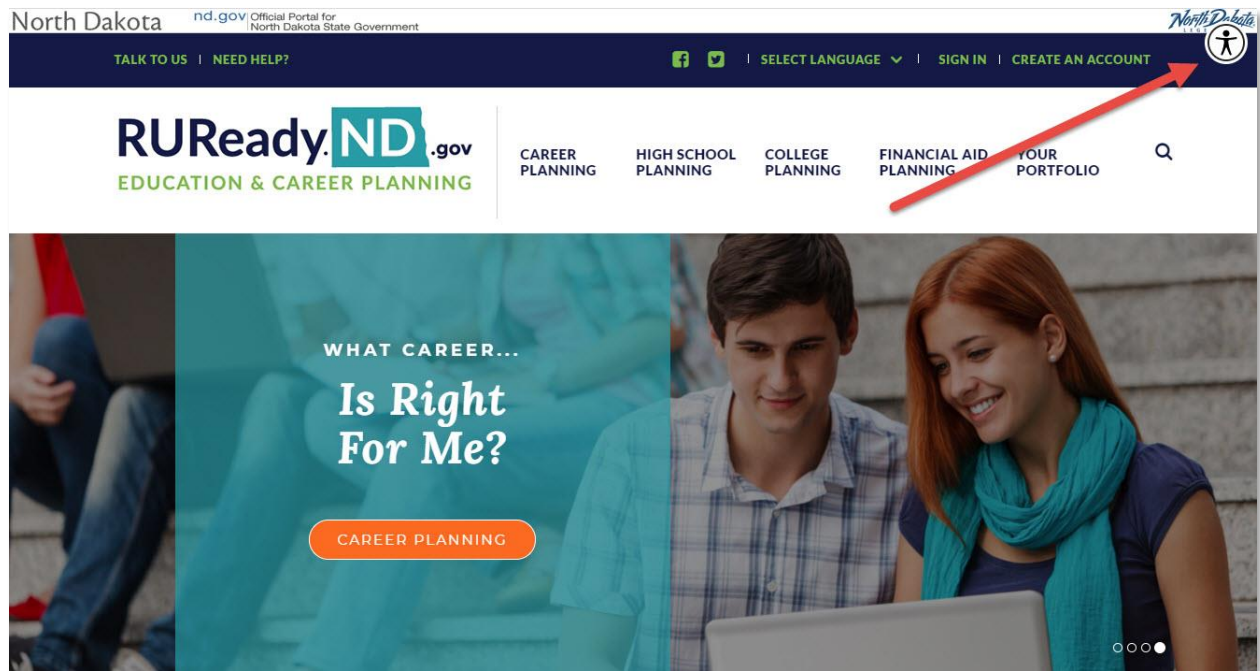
North Dakota nd.gov Official Portal for North Dakota State Government

North Dakota

TALK TO US | NEED HELP?

| SELECT LANGUAGE | SIGN IN | CREATE AN ACCOUNT

RUReady.ND.gov
EDUCATION & CAREER PLANNING

CAREER PLANNING
HIGH SCHOOL PLANNING
COLLEGE PLANNING
FINANCIAL AID PLANNING
YOUR PORTFOLIO

WHAT CAREER...
Is Right For Me?

CAREER PLANNING